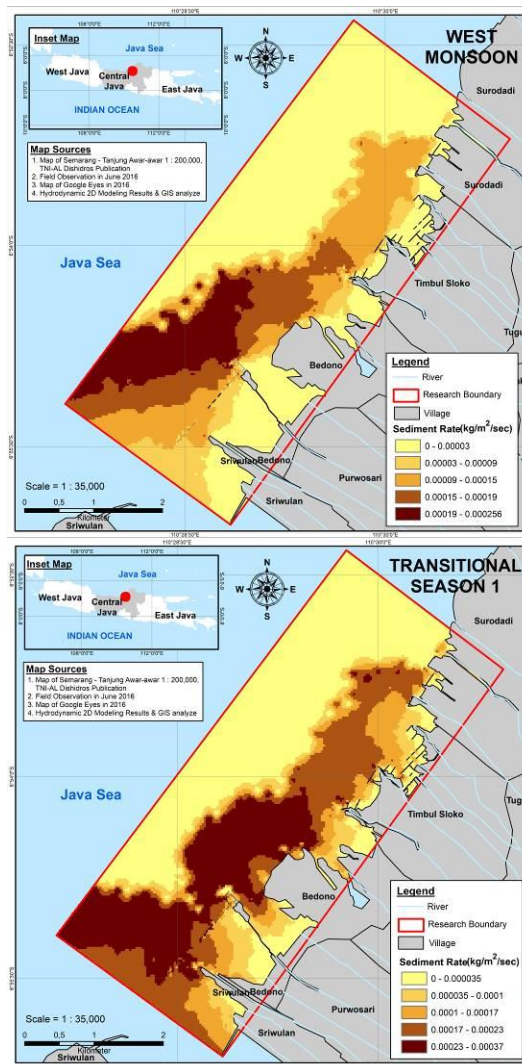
110°28'30"E
110°30'0"E

Inset Map
108°0'0"E
112°0'0"E
Java Sea
West Java
Central Java
East Java
INDIAN OCEAN
108°0'0"E
112°0'0"E

N
W
E
S

WEST MONSOON

Map Sources
1. Map of Semarang - Tanjung Awar-awar 1 : 200,000, TNI-AL Dishidros Publication
2. Field Observation in June 2016
3. Map of Google Eyes in 2016
4. Hydrodynamic 2D Modeling Results & GIS analyze

Java Sea

Surodadi
Surodadi
Timbul Sloko
Tugu
Bedono
Sriwulan
Bedono
Purwosari
Sriwulan
Sriwulan

Legend
River
Research Boundary
Village
Sediment Rate(kg/m$^2$/sec)
0 - 0.00003
0.00003 - 0.00009
0.00009 - 0.00015
0.00015 - 0.00019
0.00019 - 0.000256

Scale = 1 : 35,000
0 0.5 1 2
Kilometer

110°28'30"E
110°30'0"E

Inset Map
108°0'0"E
112°0'0"E
Java Sea
West Java
Central Java
East Java
INDIAN OCEAN
108°0'0"E
112°0'0"E

N
W
E
S

TRANSITIONAL SEASON 1

Map Sources
1. Map of Semarang - Tanjung Awar-awar 1 : 200,000, TNI-AL Dishidros Publication
2. Field Observation in June 2016
3. Map of Google Eyes in 2016
4. Hydrodynamic 2D Modeling Results & GIS analyze

Java Sea

Surodadi
Timbul Sloko
Tugu
Bedono
Sriwulan
Bedono
Purwosari
Sriwulan
Sriwulan

Legend
River
Research Boundary
Village
Sediment Rate(kg/m$^2$/sec)
0 - 0.000035
0.000035 - 0.0001
0.0001 - 0.00017
0.00017 - 0.00023
0.00023 - 0.00037

Scale = 1 : 35,000
0 0.5 1 2
Kilometer